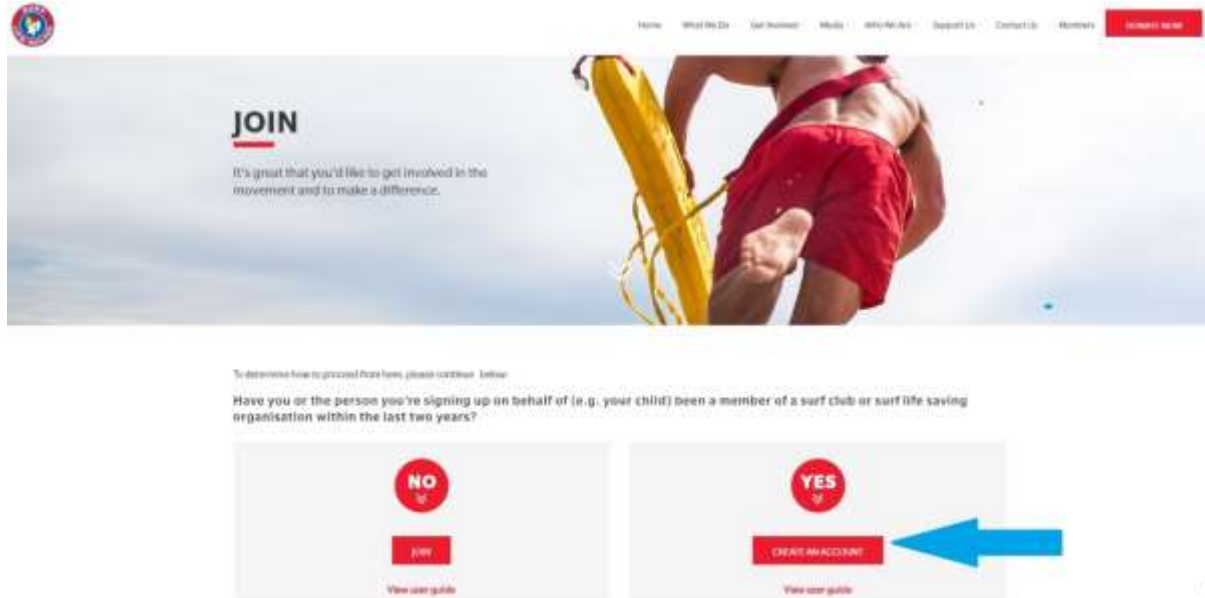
Home What We Do Get Involved Media Who We Are Support Us Contact Us Members DONATE NOW

JOIN

It's great that you'd like to get involved in the movement and to make a difference.

To determine how to proceed from here, please continue below.

Have you or the person you're signing up on behalf of (e.g. your child) been a member of a surf club or surf life saving organisation within the last two years?

NO

JOIN

View user guide

YES

CREATE AN ACCOUNT

View user guide